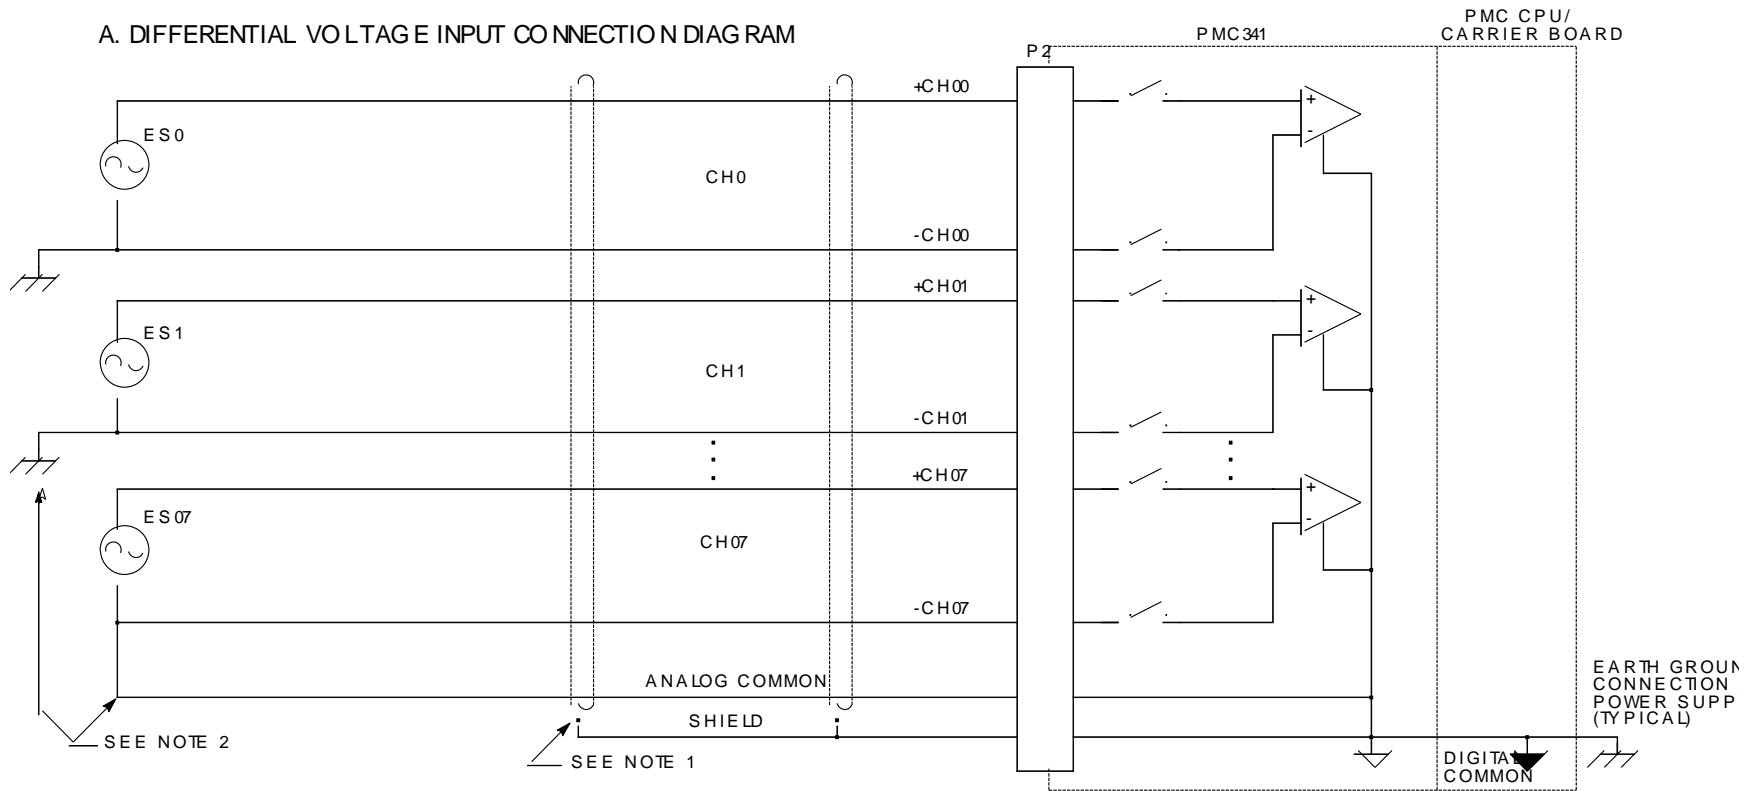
A. DIFFERENTIAL VOLTAGE INPUT CONNECTION DIAGRAM

PMC341

PMC CPU/
CARRIER BOARD

P2

ES0

CH0

+CH00

-CH00

+CH01

ES1

CH1

-CH01

+CH07

ES07

CH07

-CH07

ANALOG COMMON

SHIELD

SEE NOTE 2

SEE NOTE 1

DIGITAL
COMMON

EARTH GROUN
CONNECTION
POWER SUPP
(TYPICAL)